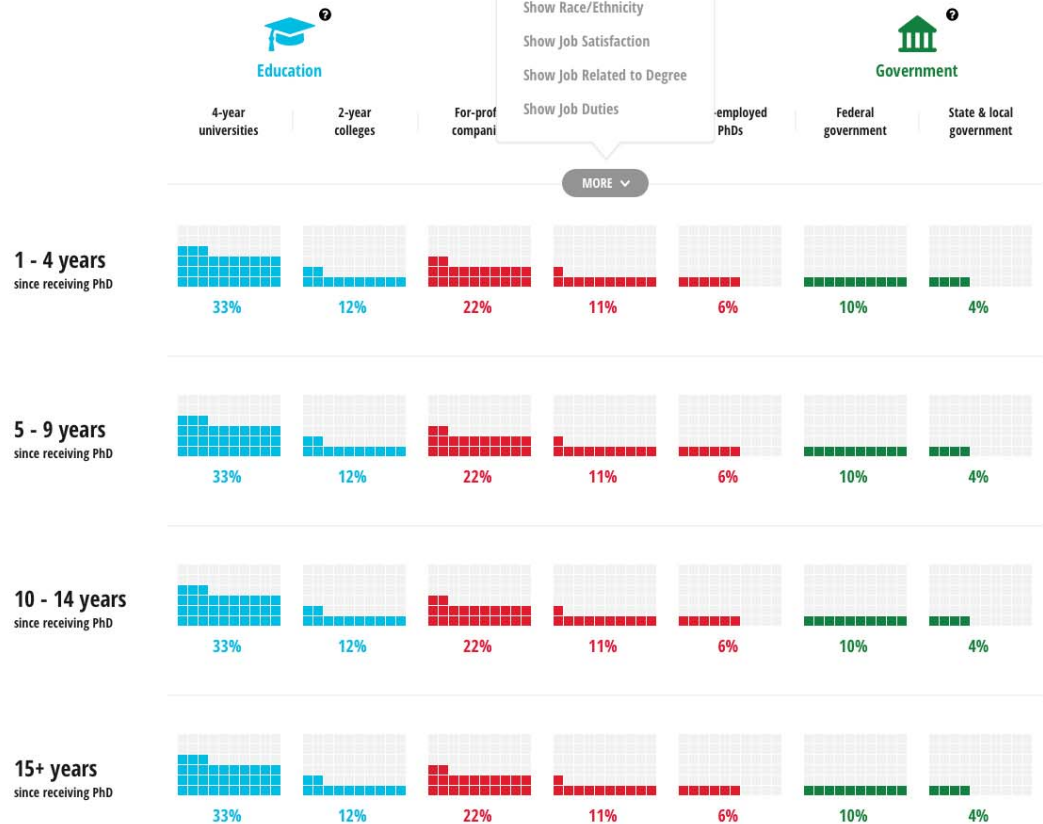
Education

Show Race/Ethnicity
Show Job Satisfaction
Show Job Related to Degree
Show Job Duties

Government

| | 4-year universities | 2-year colleges | For-prof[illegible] compani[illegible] | | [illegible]-employed PhDs | Federal government | State & local government |
|---|---|---|---|---|---|---|---|
| 1 - 4 years since receiving PhD | 33% | 12% | 22% | 11% | 6% | 10% | 4% |
| 5 - 9 years since receiving PhD | 33% | 12% | 22% | 11% | 6% | 10% | 4% |
| 10 - 14 years since receiving PhD | 33% | 12% | 22% | 11% | 6% | 10% | 4% |
| 15+ years since receiving PhD | 33% | 12% | 22% | 11% | 6% | 10% | 4% |

MORE